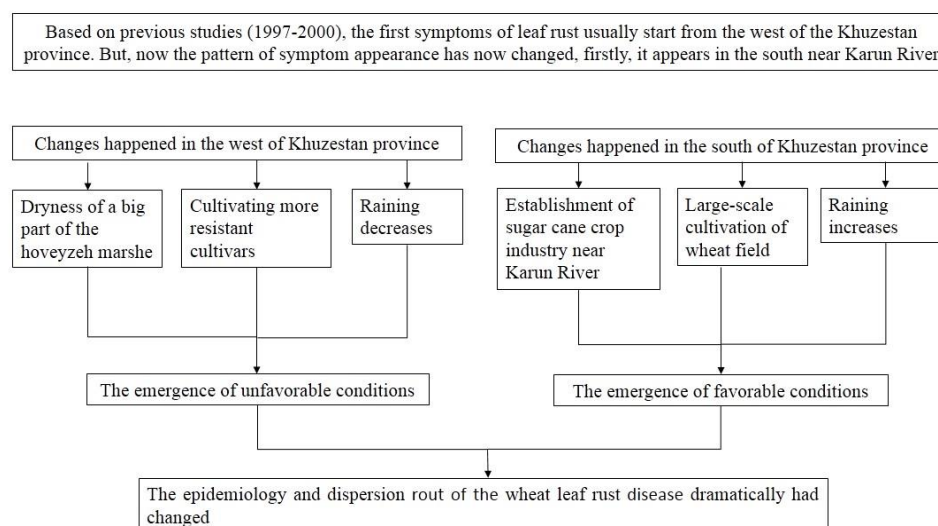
Based on previous studies (1997-2000), the first symptoms of leaf rust usually start from the west of the Khuzestan province. But, now the pattern of symptom appearance has now changed, firstly, it appears in the south near Karun River

Changes happened in the west of Khuzestan province

Dryness of a big part of the hoveyzeh marshe

Cultivating more resistant cultivars

Raining decreases

Changes happened in the south of Khuzestan province

Establishment of sugar cane crop industry near Karun River

Large-scale cultivation of wheat field

Raining increases

The emergence of unfavorable conditions

The emergence of favorable conditions

The epidemiology and dispersion rout of the wheat leaf rust disease dramatically had changed